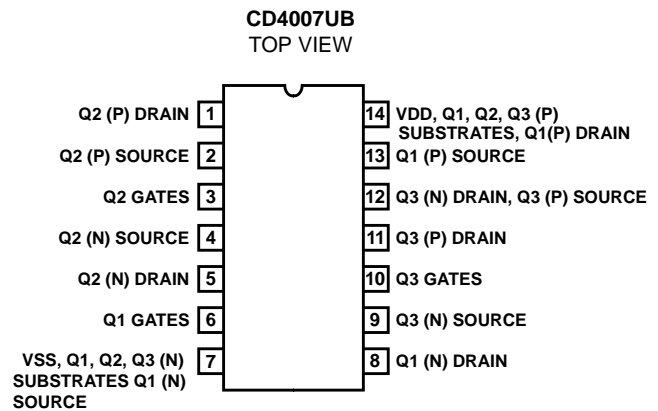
CD4007UB
TOP VIEW

Q2 (P) DRAIN 1
Q2 (P) SOURCE 2
Q2 GATES 3
Q2 (N) SOURCE 4
Q2 (N) DRAIN 5
Q1 GATES 6
VSS, Q1, Q2, Q3 (N) SUBSTRATES Q1 (N) SOURCE 7

14 VDD, Q1, Q2, Q3 (P) SUBSTRATES, Q1(P) DRAIN
13 Q1 (P) SOURCE
12 Q3 (N) DRAIN, Q3 (P) SOURCE
11 Q3 (P) DRAIN
10 Q3 GATES
9 Q3 (N) SOURCE
8 Q1 (N) DRAIN